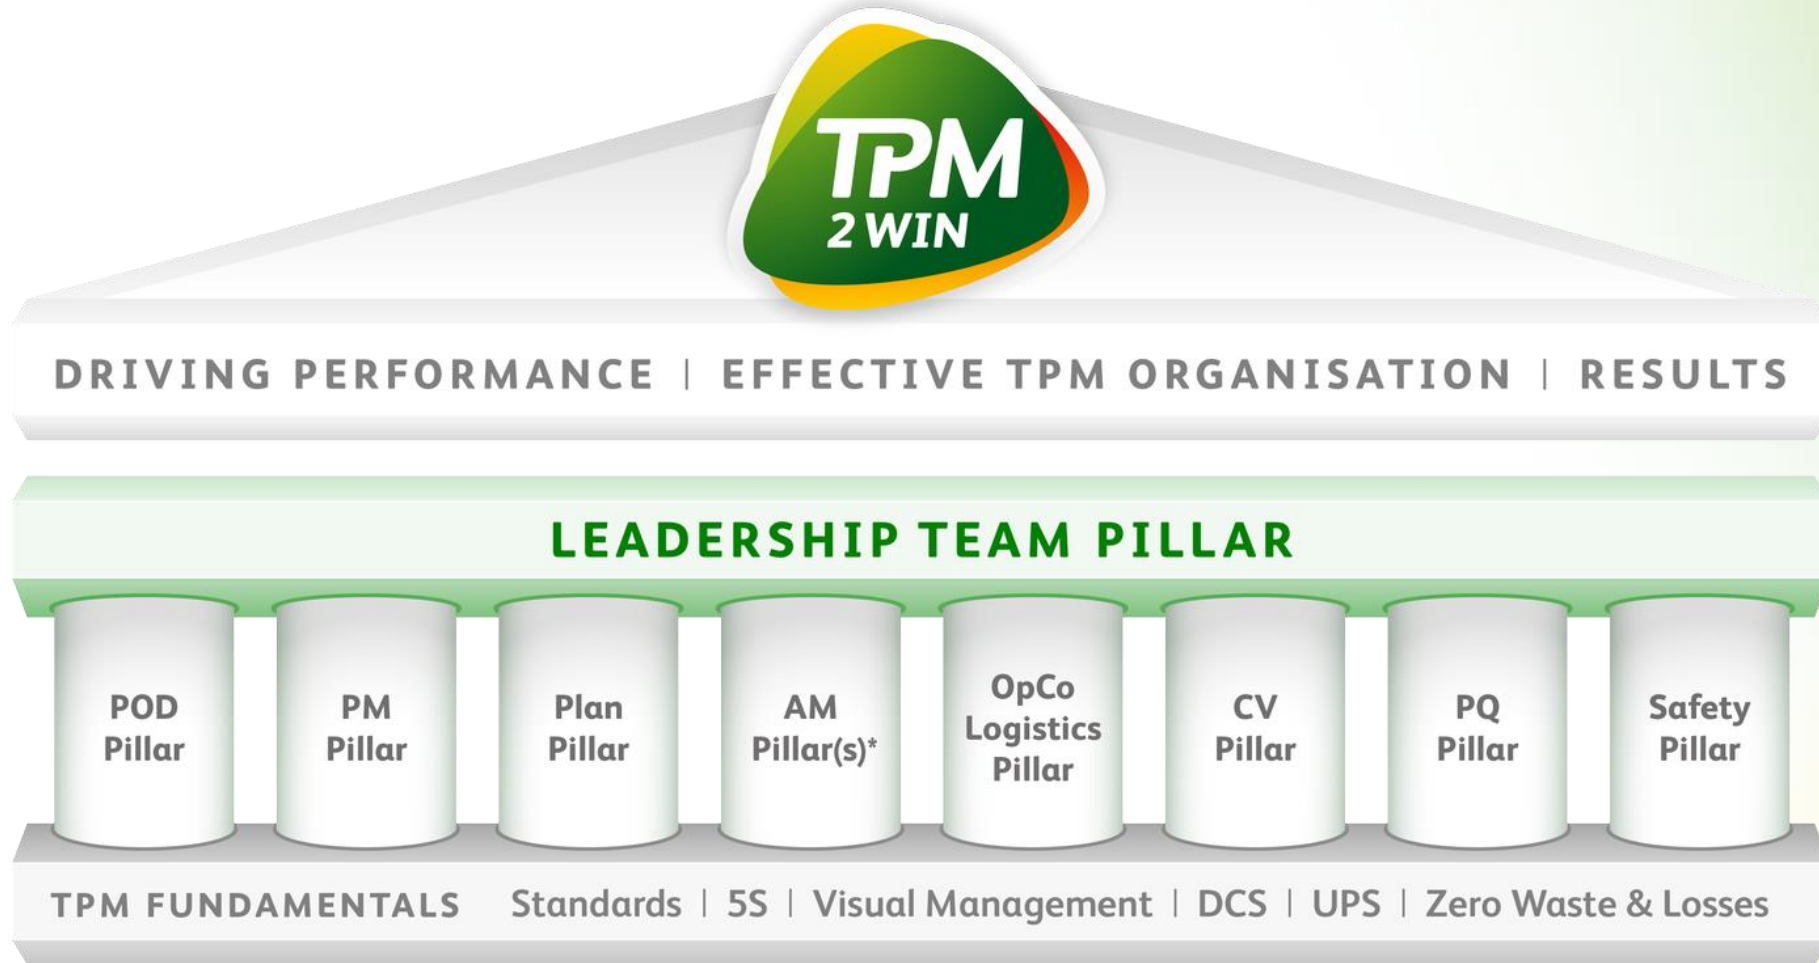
TPM
2 WIN

DRIVING PERFORMANCE | EFFECTIVE TPM ORGANISATION | RESULTS

LEADERSHIP TEAM PILLAR

POD Pillar

PM Pillar

Plan Pillar

AM Pillar(s)*

OpCo Logistics Pillar

CV Pillar

PQ Pillar

Safety Pillar

TPM FUNDAMENTALS Standards | 5S | Visual Management | DCS | UPS | Zero Waste & Losses